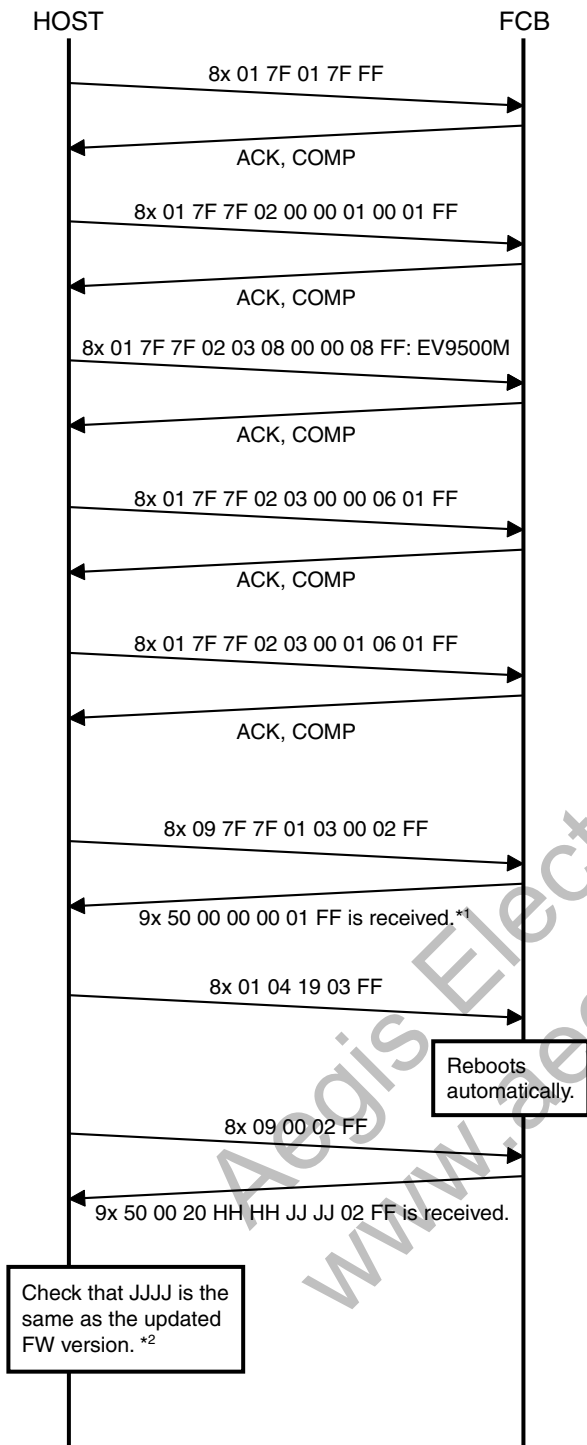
HOST

FCB

8x 01 7F 01 7F FF

ACK, COMP

8x 01 7F 7F 02 00 00 01 00 01 FF

ACK, COMP

8x 01 7F 7F 02 03 08 00 00 08 FF: EV9500M

ACK, COMP

8x 01 7F 7F 02 03 00 00 06 01 FF

ACK, COMP

8x 01 7F 7F 02 03 00 01 06 01 FF

ACK, COMP

8x 09 7F 7F 01 03 00 02 FF

9x 50 00 00 00 01 FF is received.*1

8x 01 04 19 03 FF

Reboots automatically.

8x 09 00 02 FF

9x 50 00 20 HH HH JJ JJ 02 FF is received.

Check that JJJJ is the same as the updated FW version. *2

Aegis Elect
www.ae